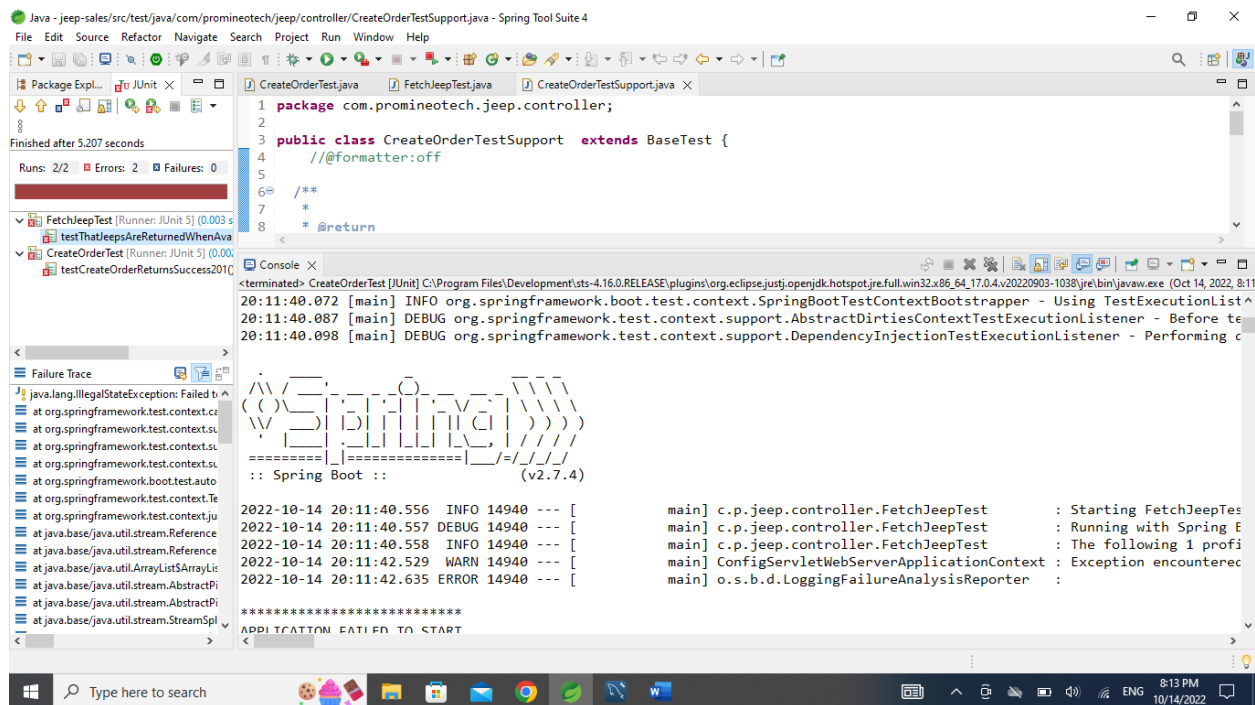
Java - jeep-sales/src/test/java/com/promineotech/jeep/controller/CreateOrderTestSupport.java - Spring Tool Suite 4

File Edit Source Refactor Navigate Search Project Run Window Help

Package Expl... JUnit

Finished after 5.207 seconds

Runs: 2/2 Errors: 2 Failures: 0

FetchJeepTest [Runner: JUnit 5] (0.003 s
testThatJeepsAreReturnedWhenAva
CreateOrderTest [Runner: JUnit 5] (0.00
testCreateOrderReturnsSuccess201(

Failure Trace
java.lang.IllegalStateException: Failed t
at org.springframework.test.context.ca
at org.springframework.test.context.su
at org.springframework.test.context.su
at org.springframework.test.context.su
at org.springframework.boot.test.auto
at org.springframework.test.context.Te
at org.springframework.test.context.ju
at java.base/java.util.stream.Reference
at java.base/java.util.stream.Reference
at java.base/java.util.ArrayList$ArrayLis
at java.base/java.util.stream.AbstractPi
at java.base/java.util.stream.AbstractPi
at java.base/java.util.stream.StreamSpl

CreateOrderTest.java FetchJeepTest.java CreateOrderTestSupport.java

1 package com.promineotech.jeep.controller;
2
3 public class CreateOrderTestSupport extends BaseTest {
4 //@formatter:off
5
6 /**
7 *
8 * @return

Console
<terminated> CreateOrderTest [JUnit] C:\Program Files\Development\sts-4.16.0.RELEASE\plugins\org.eclipse.justj.openjdk.hotspot.jre.full.win32.x86_64_17.0.4.v20220903-1038\jre\bin\javaw.exe (Oct 14, 2022, 8:11
20:11:40.072 [main] INFO org.springframework.boot.test.context.SpringBootTestContextBootstrapper - Using TestExecutionList
20:11:40.087 [main] DEBUG org.springframework.test.context.support.AbstractDirtiesContextTestExecutionListener - Before te
20:11:40.098 [main] DEBUG org.springframework.test.context.support.DependencyInjectionTestExecutionListener - Performing c

:: Spring Boot :: (v2.7.4)

2022-10-14 20:11:40.556 INFO 14940 --- [ main] c.p.jeep.controller.FetchJeepTest : Starting FetchJeepTes
2022-10-14 20:11:40.557 DEBUG 14940 --- [ main] c.p.jeep.controller.FetchJeepTest : Running with Spring E
2022-10-14 20:11:40.558 INFO 14940 --- [ main] c.p.jeep.controller.FetchJeepTest : The following 1 profi
2022-10-14 20:11:42.529 WARN 14940 --- [ main] ConfigServletWebServerApplicationContext : Exception encountered
2022-10-14 20:11:42.635 ERROR 14940 --- [ main] o.s.b.d.LoggingFailureAnalysisReporter :

***************************
APPLICATION FAILED TO START

Type here to search
ENG 8:13 PM 10/14/2022